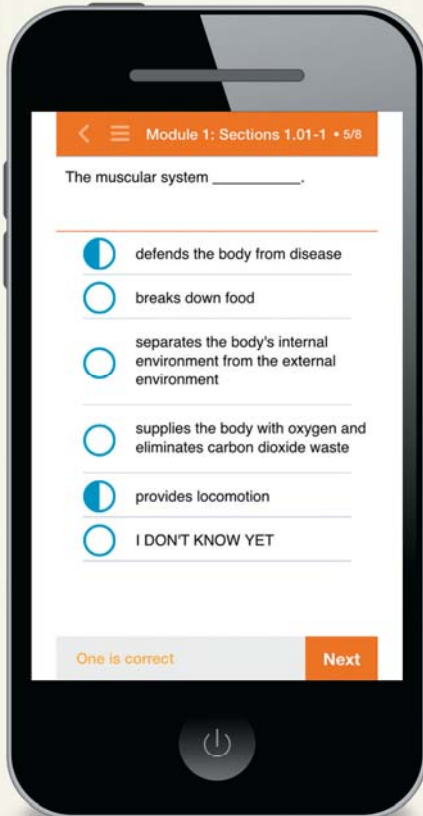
Module 1: Sections 1.01-1 • 5/8

The muscular system __________.

defends the body from disease

breaks down food

separates the body's internal environment from the external environment

supplies the body with oxygen and eliminates carbon dioxide waste

provides locomotion

I DON'T KNOW YET

One is correct

Next